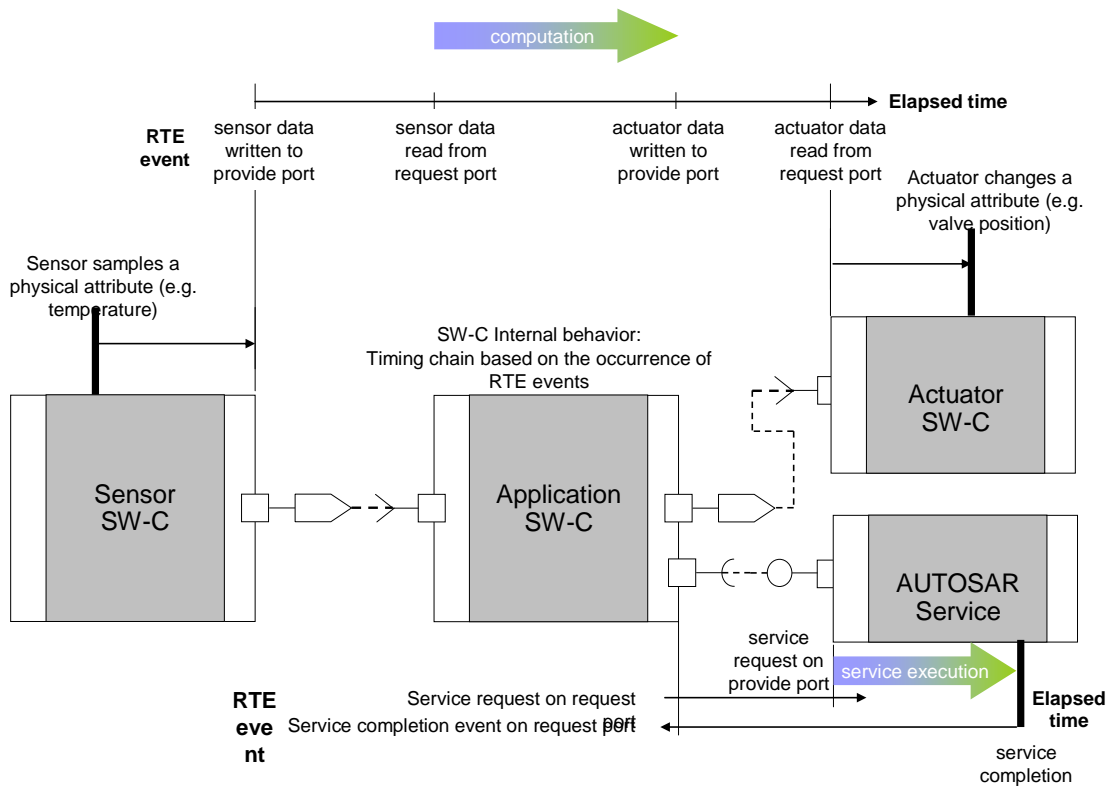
computation

Elapsed time

RTE event

sensor data written to provide port

sensor data read from request port

actuator data written to provide port

actuator data read from request port

Actuator changes a physical attribute (e.g. valve position)

Sensor samples a physical attribute (e.g. temperature)

SW-C Internal behavior: Timing chain based on the occurrence of RTE events

Actuator SW-C

Sensor SW-C

Application SW-C

AUTOSAR Service

service request on provide port

service execution

RTE event

Service request on request port

Service completion event on request port

Elapsed time

service completion